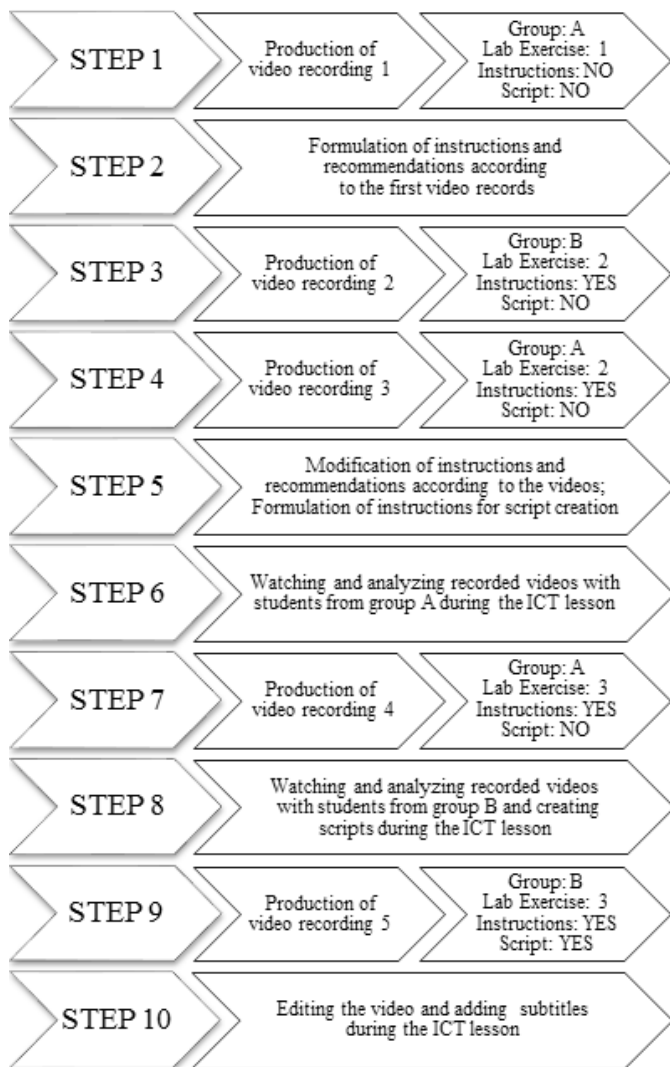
STEP 1

Production of video recording 1

Group: A
Lab Exercise: 1
Instructions: NO
Script: NO

STEP 2

Formulation of instructions and recommendations according to the first video records

STEP 3

Production of video recording 2

Group: B
Lab Exercise: 2
Instructions: YES
Script: NO

STEP 4

Production of video recording 3

Group: A
Lab Exercise: 2
Instructions: YES
Script: NO

STEP 5

Modification of instructions and recommendations according to the videos; Formulation of instructions for script creation

STEP 6

Watching and analyzing recorded videos with students from group A during the ICT lesson

STEP 7

Production of video recording 4

Group: A
Lab Exercise: 3
Instructions: YES
Script: NO

STEP 8

Watching and analyzing recorded videos with students from group B and creating scripts during the ICT lesson

STEP 9

Production of video recording 5

Group: B
Lab Exercise: 3
Instructions: YES
Script: YES

STEP 10

Editing the video and adding subtitles during the ICT lesson